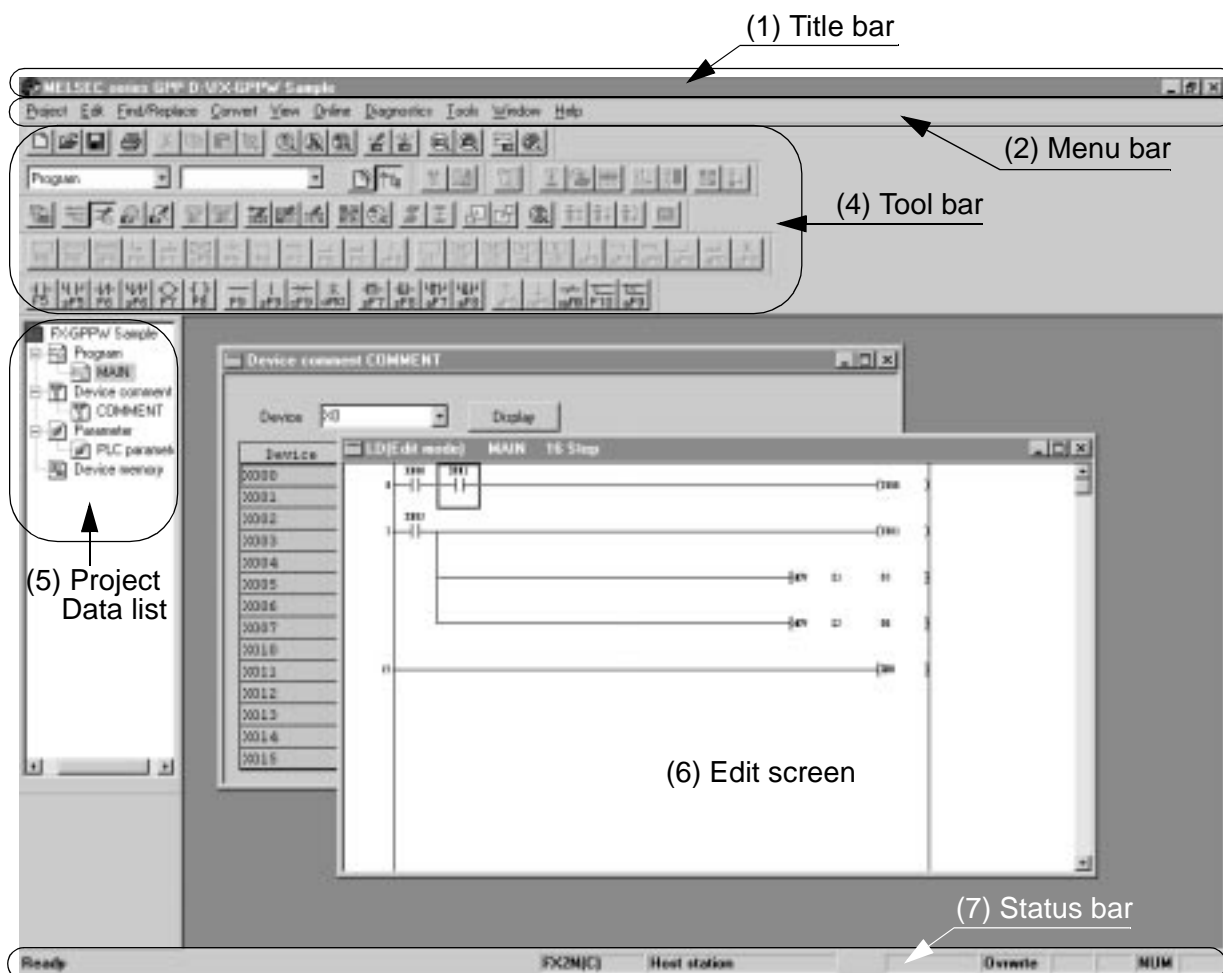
(1) Title bar

MELSEC series GPP D:\FX-GPPW Sample

Project Edit Find/Replace Convert View Online Diagnostics Tools Window Help

(2) Menu bar

Program

(4) Tool bar

FX-GPPW Sample
Program
MAIN
Device comment
COMMENT
Parameter
PLC parameter
Device memory

(5) Project Data list

Device comment COMMENT

Device X0 Display

| Device |
|---|
| X000 |
| X001 |
| X002 |
| X003 |
| X004 |
| X005 |
| X006 |
| X007 |
| X010 |
| X011 |
| X012 |
| X013 |
| X014 |
| X015 |

LD(Edit mode) MAIN 16 Step

(6) Edit screen

(7) Status bar

Ready FX2N(C) Host station Ovrwrte NUM